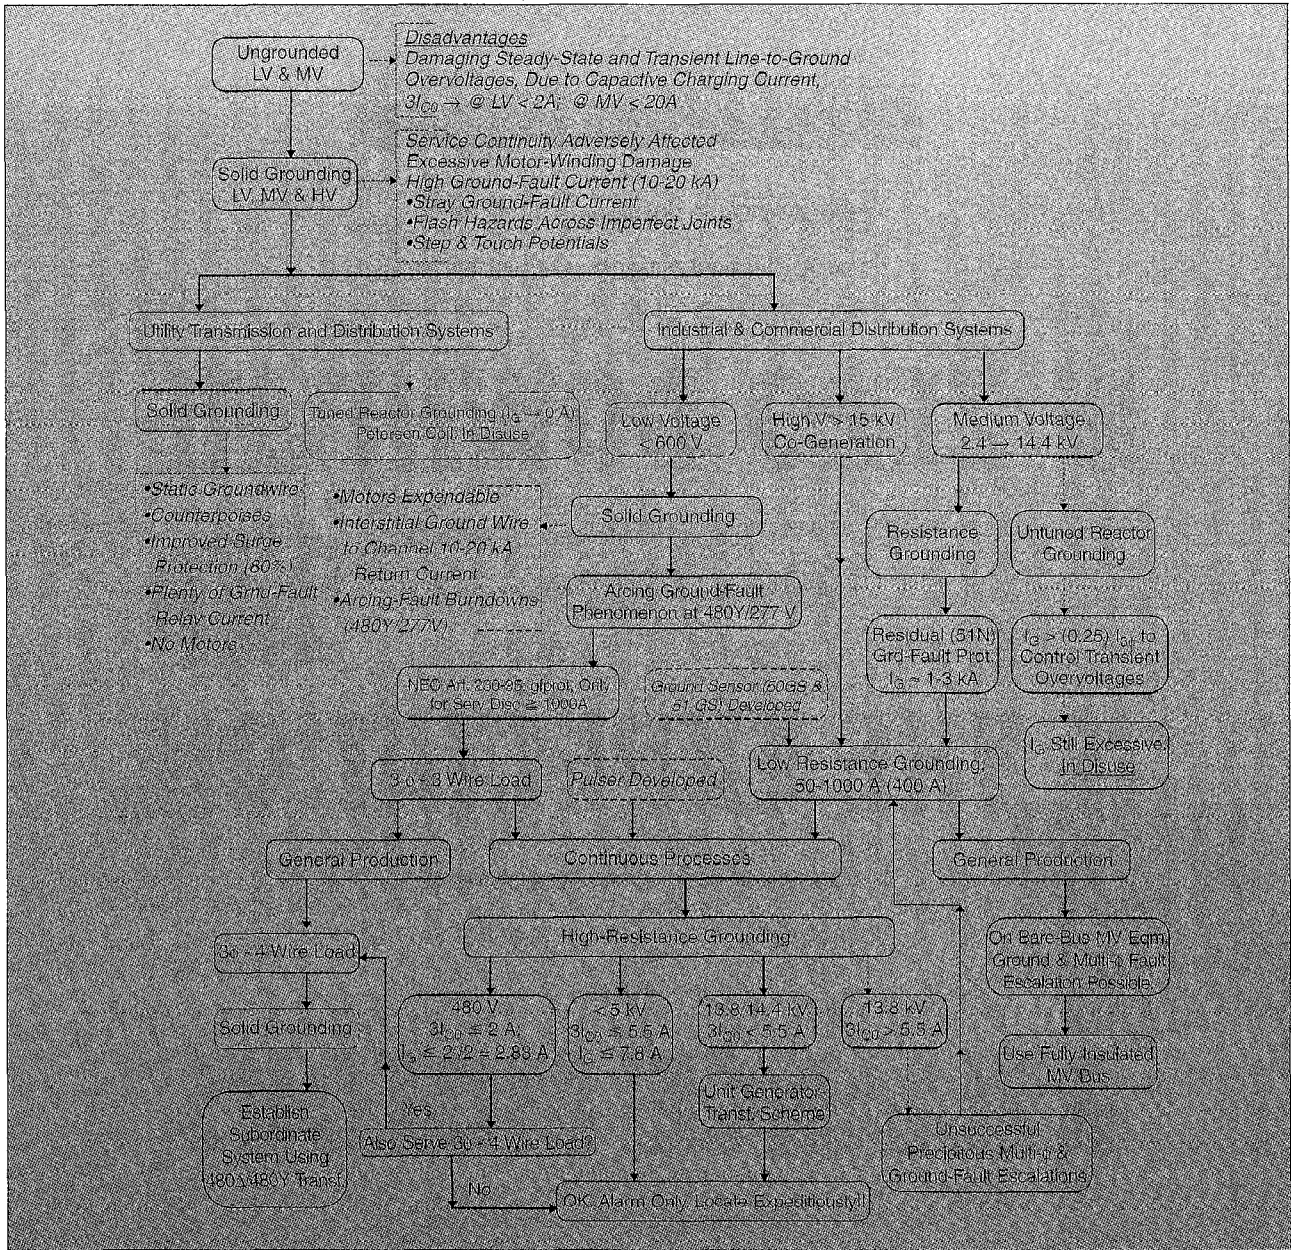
Ungrounded LV & MV

Disadvantages
Damaging Steady-State and Transient Line-to-Ground Overvoltages, Due to Capactive Charging Current, $3I_{C0} \rightarrow$ @ LV < 2A; @ MV < 20A

Solid Grounding LV, MV & HV

Service Continuity Adversely Affected
Excessive Motor-Winding Damage
High Ground-Fault Current (10-20 kA)
•Stray Ground-Fault Current
•Flash Hazards Across Imperfect Joints
•Step & Touch Potentials

Utility Transmission and Distribution Systems

Industrial & Commercial Distribution Systems

Solid Grounding

Tuned Reactor Grounding ($I_G \rightarrow 0$ A) Petersen Coil; In Disuse

Low Voltage < 600 V

High V > 15 kV Co-Generation

Medium Voltage 2.4 → 14.4 kV

•Static Groundwire
•Counterpoises
•Improved Surge Protection (60%)
•Plenty of Grnd-Fault Relay Current
•No Motors

•Motors Expendable
•Interstitial Ground Wire to Channel 10-20 kA Return Current
•Arcing-Fault Burndowns (480Y/277V)

Solid Grounding

Arcing Ground-Fault Phenomenon at 480Y/277 V

Resistance Grounding

Untuned Reactor Grounding

Residual (51N) Grd-Fault Prot. $I_G \sim 1$-$3$ kA

$I_G > (0.25) I_{3\phi}$ to Control Transient Overvoltages

NEC Art. 230-95, gfprot. Only for Serv. Disc ≥ 1000A

Ground Sensor (50GS & 51 GS) Developed

$I_G$ Still Excessive In Disuse

3-φ 3 Wire Load

Pulser Developed

Low Resistance Grounding 50-1000 A (400 A)

General Production

Continuous Processes

General Production

High-Resistance Grounding

3φ - 4 Wire Load

On Bare-Bus MV Eqm Ground & Multi-φ Fault Escalation Possible

480 V $3I_{C0} \leq 2$ A; $I_G \leq 2\sqrt{2} = 2.83$ A

< 5 kV $3I_{C0} \leq 5.5$ A $I_G \leq 7.8$ A

13.8/14.4 kV $3I_{C0} < 5.5$ A

13.8 kV $3I_{C0} > 5.5$ A

Solid Grounding

Use Fully Insulated MV Bus

Unit Generator Transf. Scheme

Establish Subordinate System Using 480Δ/480Y Transf.

Yes

Also Serve 3φ - 4 Wire Load?

Unsuccessful Precipitous Multi-φ & Ground-Fault Escalations

No

OK, Alarm Only. Locate Expeditiously!!